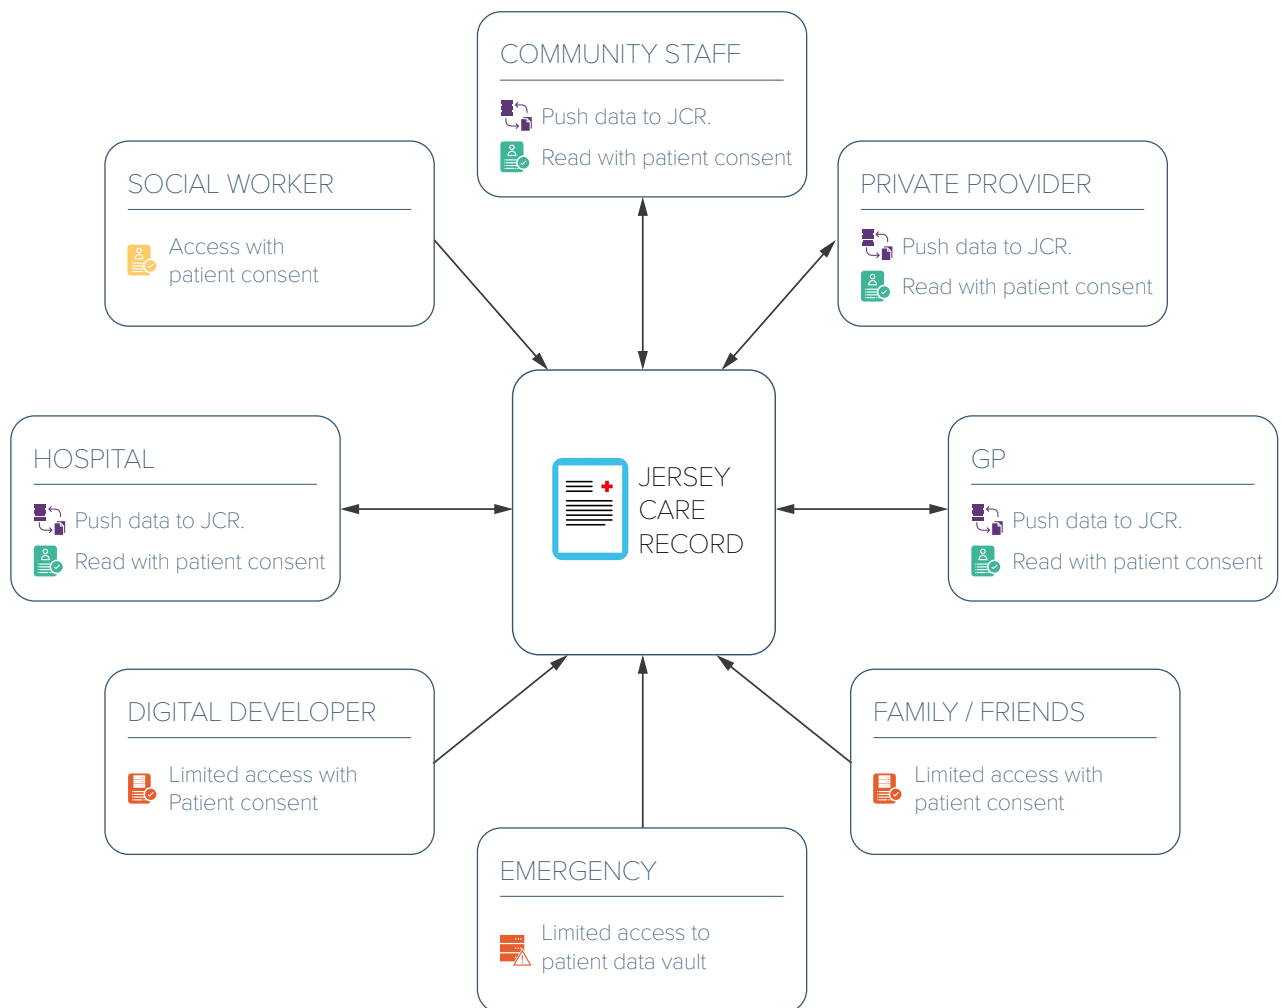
COMMUNITY STAFF

Push data to JCR.

Read with patient consent

SOCIAL WORKER

Access with patient consent

PRIVATE PROVIDER

Push data to JCR.

Read with patient consent

HOSPITAL

Push data to JCR.

Read with patient consent

JERSEY CARE RECORD

GP

Push data to JCR.

Read with patient consent

DIGITAL DEVELOPER

Limited access with Patient consent

FAMILY / FRIENDS

Limited access with patient consent

EMERGENCY

Limited access to patient data vault